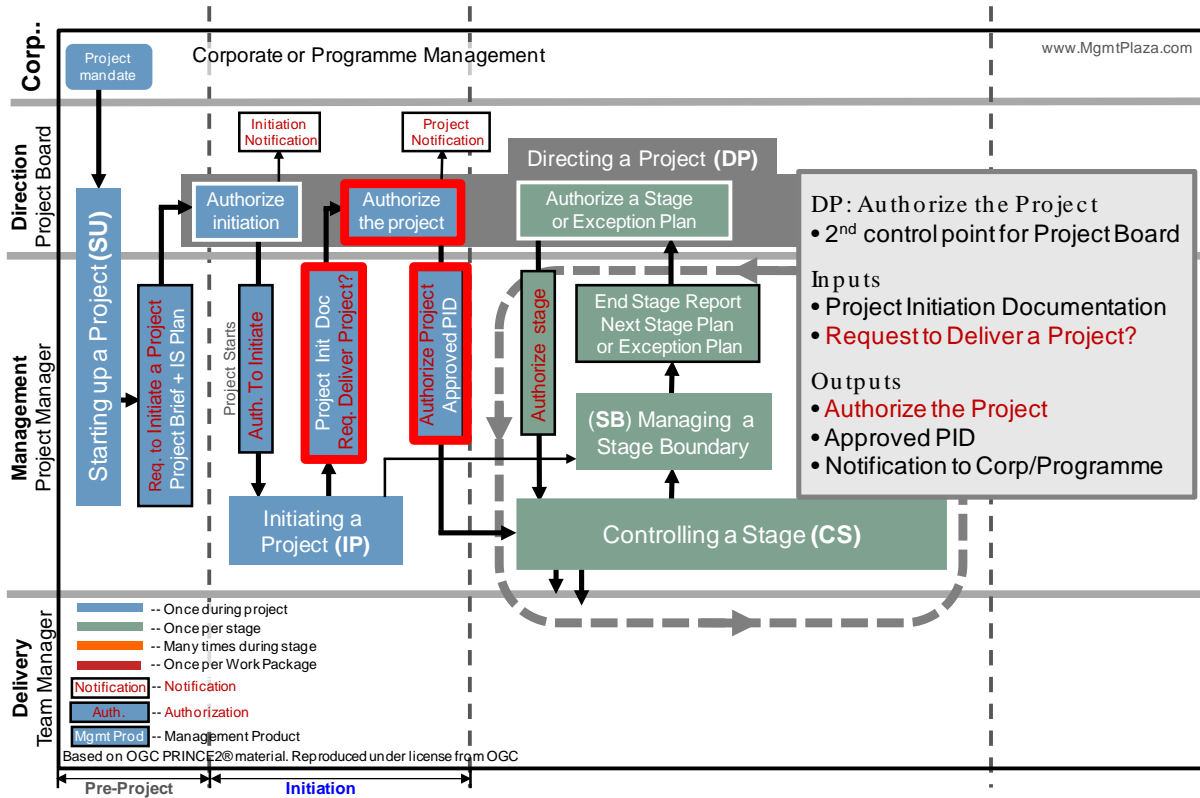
Corp.

Project mandate

Corporate or Programme Management

www.MgmtPlaza.com

Direction
Project Board

Initiation Notification

Project Notification

Directing a Project (DP)

Authorize initiation

Authorize the project

Authorize a Stage or Exception Plan

DP: Authorize the Project
• 2$^{nd}$ control point for Project Board

Inputs
• Project Initiation Documentation
• Request to Deliver a Project?

Outputs
• Authorize the Project
• Approved PID
• Notification to Corp/Programme

Management
Project Manager

Starting up a Project (SU)

Req. to Initiate a Project
Project Brief + IS Plan

Project Starts

Auth. To Initiate

Project Init Doc
Req. Deliver Project?

Authorize Project
Approved PID

Authorize stage

End Stage Report
Next Stage Plan
or Exception Plan

(SB) Managing a Stage Boundary

Initiating a Project (IP)

Controlling a Stage (CS)

Delivery
Team Manager

-- Once during project
-- Once per stage
-- Many times during stage
-- Once per Work Package
Notification -- Notification
Auth. -- Authorization
Mgmt Prod -- Management Product

Based on OGC PRINCE2® material. Reproduced under license from OGC

Pre-Project

Initiation